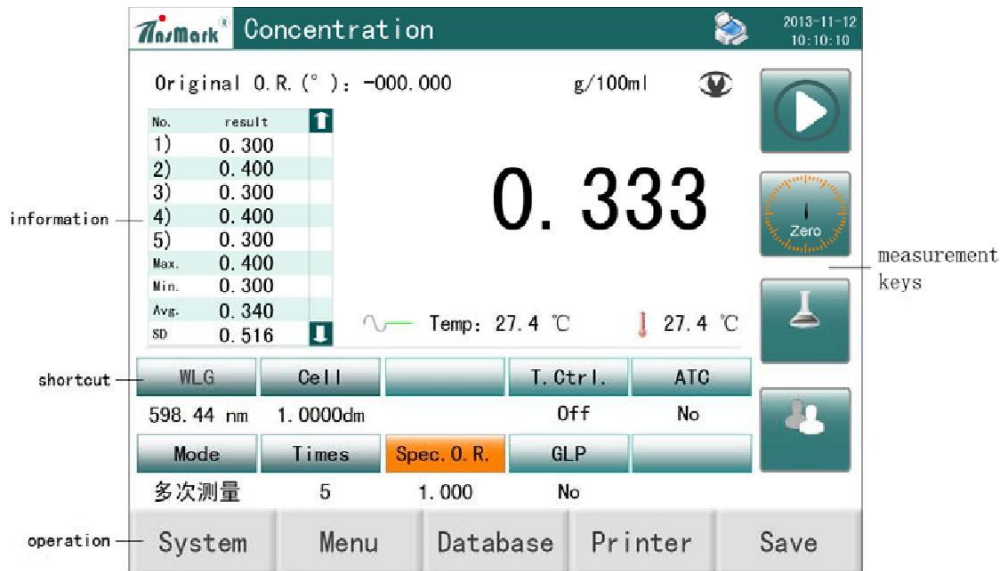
InsMark® Concentration
2013-11-12 10:10:10

Original O.R.(°): -000.000 g/100ml

| No. | result |
|---|---|
| 1) | 0.300 |
| 2) | 0.400 |
| 3) | 0.300 |
| 4) | 0.400 |
| 5) | 0.300 |
| Max. | 0.400 |
| Min. | 0.300 |
| Avg. | 0.340 |
| SD | 0.516 |

0.333

Zero

Temp: 27.4 ℃ 27.4 ℃

information
measurement keys
shortcut

| WLG | Cell | | T.Ctrl. | ATC |
|---|---|---|---|---|
| 598.44 nm | 1.0000dm | | Off | No |
| Mode | Times | Spec.O.R. | GLP | |
| 多次测量 | 5 | 1.000 | No | |

operation
System Menu Database Printer Save